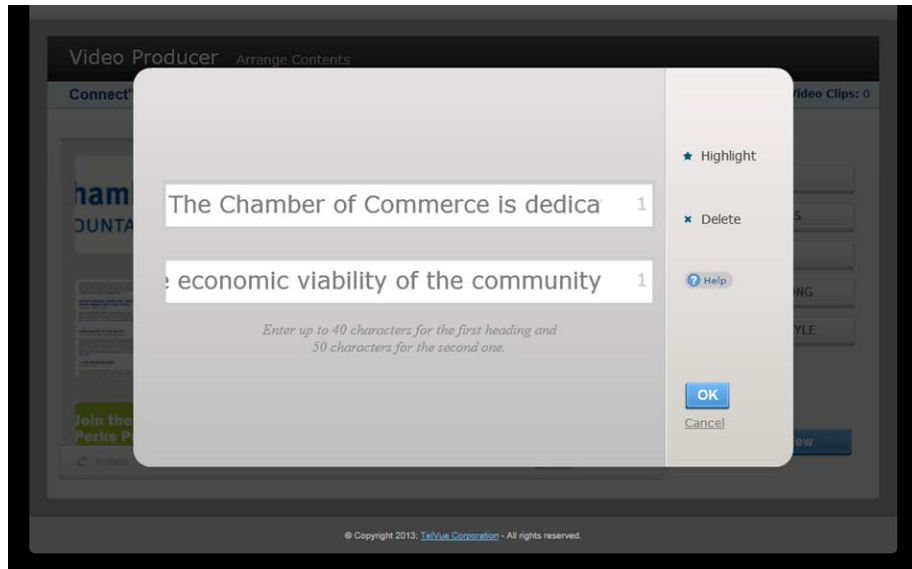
Video Producer Arrange Contents

Connect'

Video Clips: 0

ham
OUNTA

Join the
Perks P

The Chamber of Commerce is dedica 1

e economic viability of the community 1

Enter up to 40 characters for the first heading and 50 characters for the second one.

★ Highlight

✖ Delete

Help

OK

Cancel

S

NG

YLE

ew

© Copyright 2013; TelVue Corporation - All rights reserved.